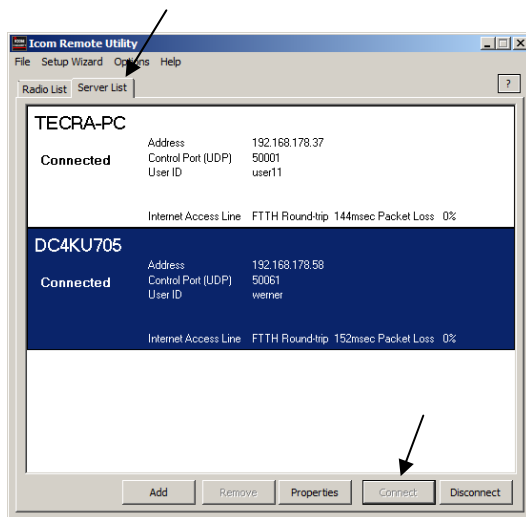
Icom Remote Utility

File Setup Wizard Options Help

Radio List Server List

?

TECRA-PC

Connected

Address 192.168.178.37
Control Port (UDP) 50001
User ID user11

Internet Access Line FTTH Round-trip 144msec Packet Loss 0%

DC4KU705

Connected

Address 192.168.178.58
Control Port (UDP) 50061
User ID werner

Internet Access Line FTTH Round-trip 152msec Packet Loss 0%

Add Remove Properties Connect Disconnect